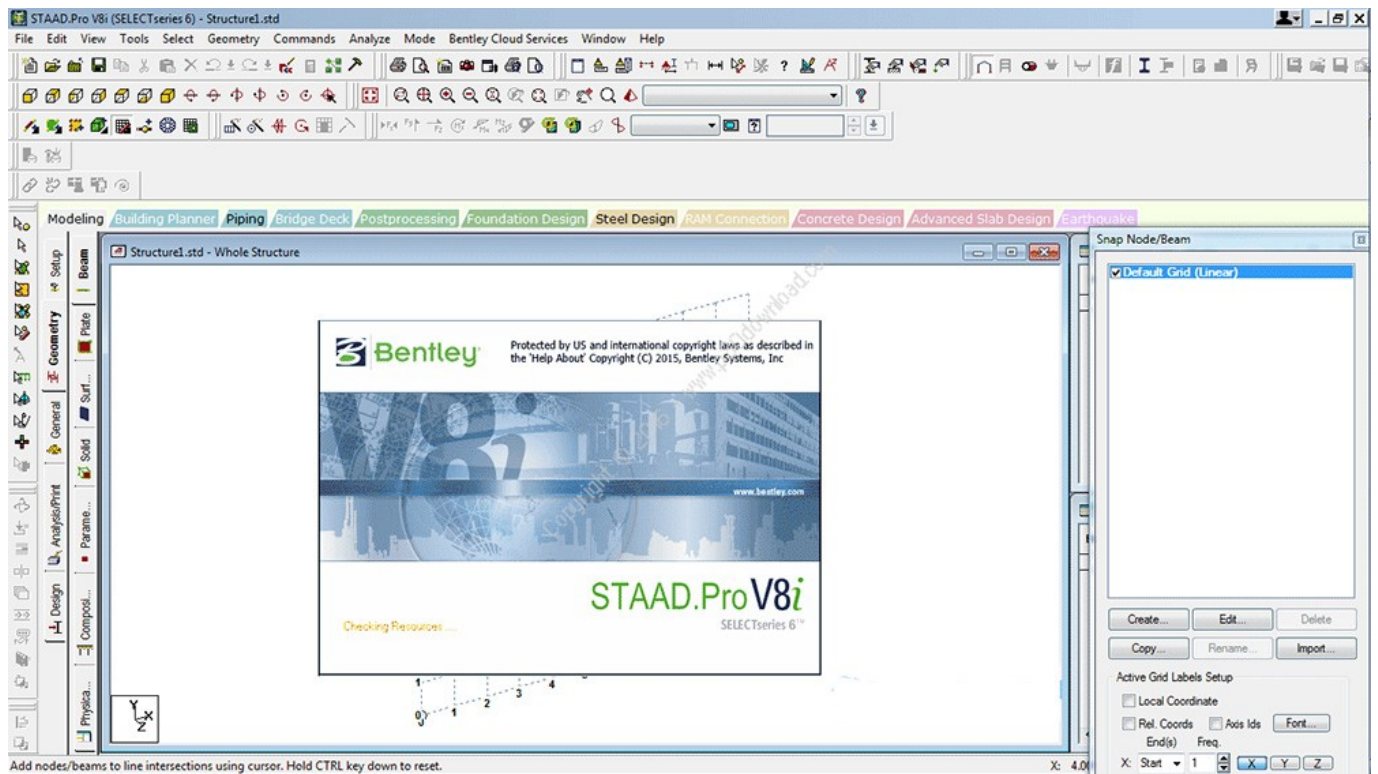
STAAD.Pro V8i (SELECTseries 6) - Structure1.std

File Edit View Tools Select Geometry Commands Analyze Mode Bentley Cloud Services Window Help

Modeling Building Planner Piping Bridge Deck Postprocessing Foundation Design Steel Design RAM Connection Concrete Design Advanced Slab Design Earthquake

Setup Geometry General Analysis/Print Design

Beam Plate Surf... Solid Parame... Compos... Physica...

Structure1.std - Whole Structure

Bentley

Protected by US and international copyright laws as described in the 'Help About' Copyright (C) 2015, Bentley Systems, Inc

www.bentley.com

STAAD.Pro V8i

SELECTseries 6™

Checking Resources .....

1 2 3 4

0 1

Snap Node/Beam

Default Grid (Linear)

Create... Edit... Delete

Copy... Rename... Import...

Active Grid Labels Setup

Local Coordinate

Rel. Coords Axis Ids Font...

End(s) Freq.

X: Start 1 X Y Z

Add nodes/beams to line intersections using cursor. Hold CTRL key down to reset.

X: 4.0